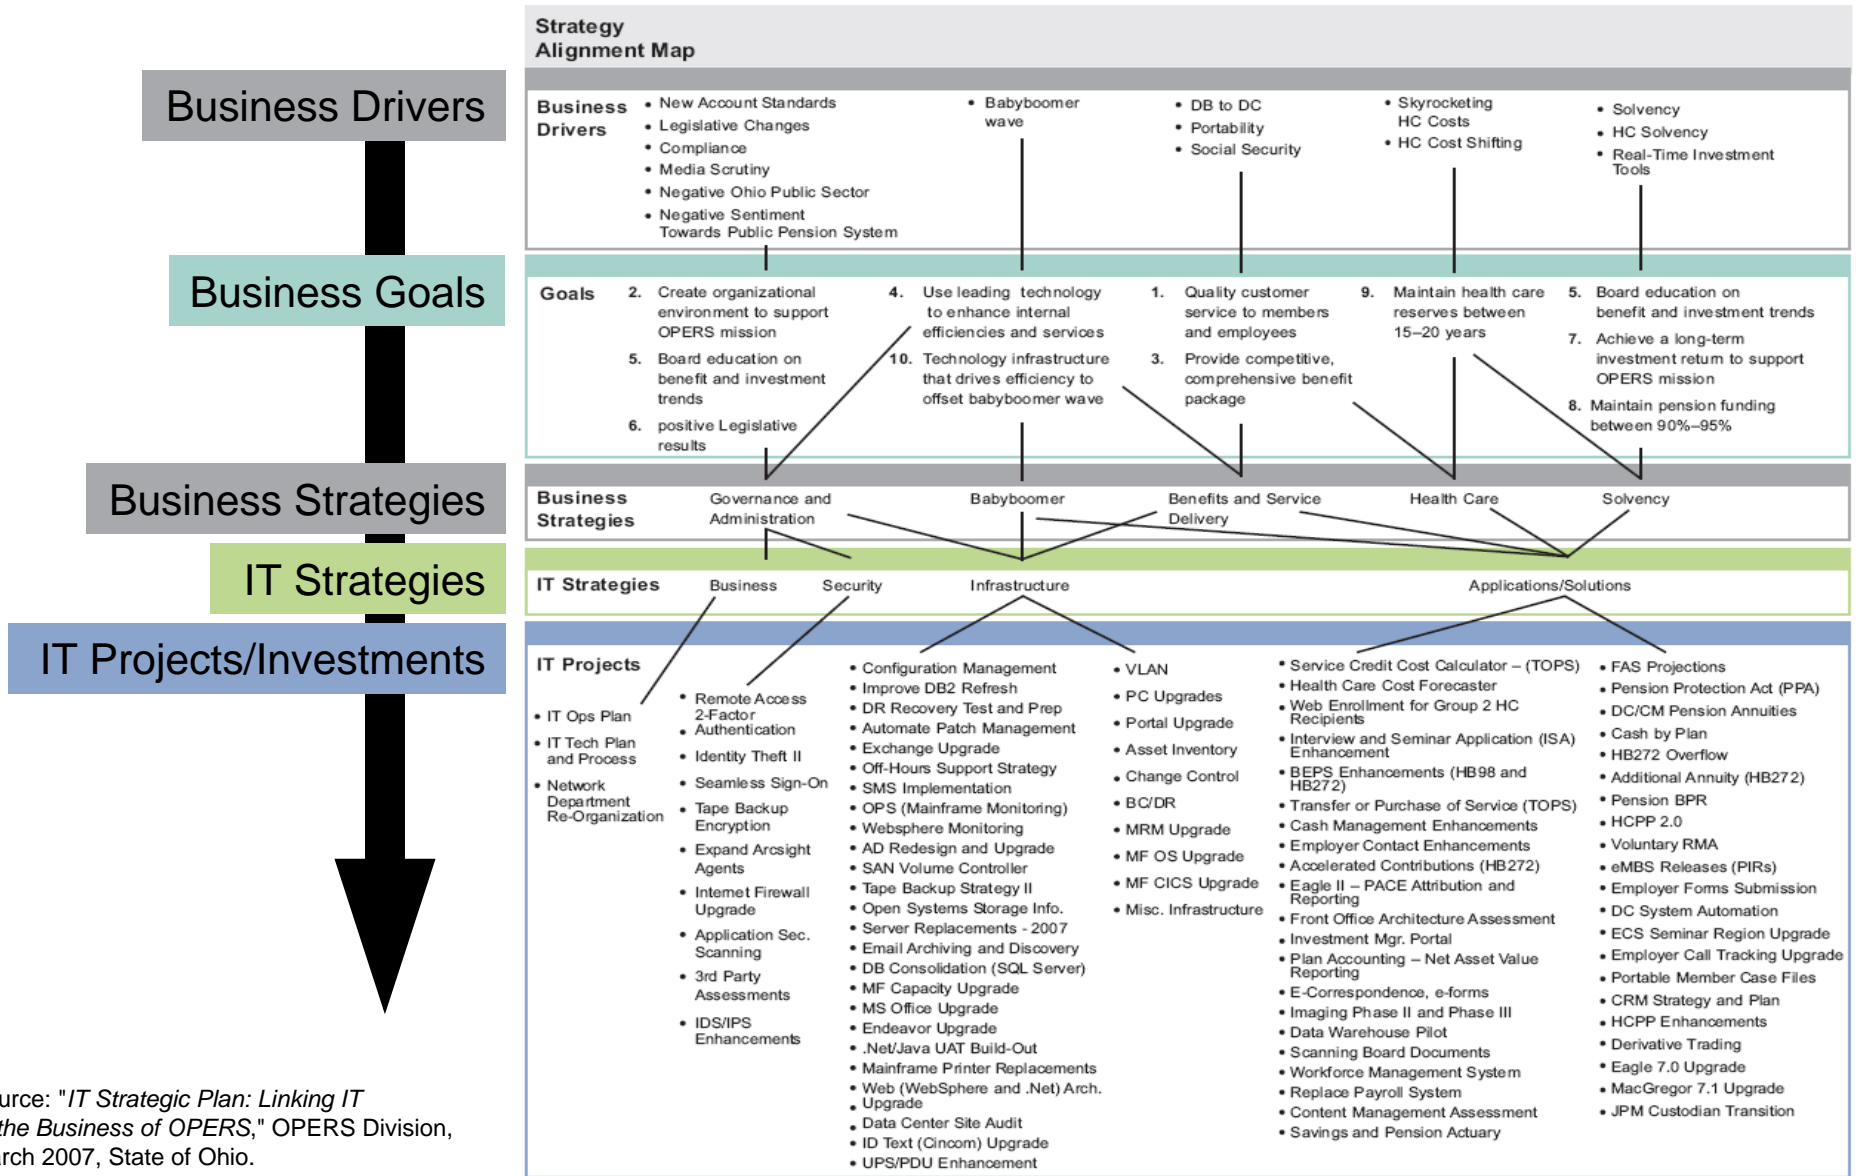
Business Drivers

Business Goals

Business Strategies

IT Strategies

IT Projects/Investments

urce: "*IT Strategic Plan: Linking IT the Business of OPERS*," OPERS Division, rch 2007, State of Ohio.

Strategy Alignment Map

Business Drivers

• New Account Standards
• Legislative Changes
• Compliance
• Media Scrutiny
• Negative Ohio Public Sector
• Negative Sentiment Towards Public Pension System

• Babyboomer wave

• DB to DC
• Portability
• Social Security

• Skyrocketing HC Costs
• HC Cost Shifting

• Solvency
• HC Solvency
• Real-Time Investment Tools

Goals

2. Create organizational environment to support OPERS mission
5. Board education on benefit and investment trends
6. positive Legislative results

4. Use leading technology to enhance internal efficiencies and services
10. Technology infrastructure that drives efficiency to offset babyboomer wave

1. Quality customer service to members and employees
3. Provide competitive, comprehensive benefit package

9. Maintain health care reserves between 15–20 years

5. Board education on benefit and investment trends
7. Achieve a long-term investment return to support OPERS mission
8. Maintain pension funding between 90%–95%

Business Strategies

Governance and Administration

Babyboomer

Benefits and Service Delivery

Health Care

Solvency

IT Strategies

Business

Security

Infrastructure

Applications/Solutions

IT Projects

• IT Ops Plan
• IT Tech Plan and Process
• Network Department Re-Organization

• Remote Access 2-Factor Authentication
• Identity Theft II
• Seamless Sign-On
• Tape Backup Encryption
• Expand Arcsight Agents
• Internet Firewall Upgrade
• Application Sec. Scanning
• 3rd Party Assessments
• IDS/IPS Enhancements

• Configuration Management
• Improve DB2 Refresh
• DR Recovery Test and Prep
• Automate Patch Management
• Exchange Upgrade
• Off-Hours Support Strategy
• SMS Implementation
• OPS (Mainframe Monitoring)
• Websphere Monitoring
• AD Redesign and Upgrade
• SAN Volume Controller
• Tape Backup Strategy II
• Open Systems Storage Info.
• Server Replacements - 2007
• Email Archiving and Discovery
• DB Consolidation (SQL Server)
• MF Capacity Upgrade
• MS Office Upgrade
• Endeavor Upgrade
• .Net/Java UAT Build-Out
• Mainframe Printer Replacements
• Web (WebSphere and .Net) Arch. Upgrade
• Data Center Site Audit
• ID Text (Cincom) Upgrade
• UPS/PDU Enhancement

• VLAN
• PC Upgrades
• Portal Upgrade
• Asset Inventory
• Change Control
• BC/DR
• MRM Upgrade
• MF OS Upgrade
• MF CICS Upgrade
• Misc. Infrastructure

• Service Credit Cost Calculator – (TOPS)
• Health Care Cost Forecaster
• Web Enrollment for Group 2 HC Recipients
• Interview and Seminar Application (ISA) Enhancement
• BEPS Enhancements (HB98 and HB272)
• Transfer or Purchase of Service (TOPS)
• Cash Management Enhancements
• Employer Contact Enhancements
• Accelerated Contributions (HB272)
• Eagle II – PACE Attribution and Reporting
• Front Office Architecture Assessment
• Investment Mgr. Portal
• Plan Accounting – Net Asset Value Reporting
• E-Correspondence, e-forms
• Imaging Phase II and Phase III
• Data Warehouse Pilot
• Scanning Board Documents
• Workforce Management System
• Replace Payroll System
• Content Management Assessment
• Savings and Pension Actuary

• FAS Projections
• Pension Protection Act (PPA)
• DC/CM Pension Annuities
• Cash by Plan
• HB272 Overflow
• Additional Annuity (HB272)
• Pension BPR
• HCPP 2.0
• Voluntary RMA
• eMBS Releases (PIRs)
• Employer Forms Submission
• DC System Automation
• ECS Seminar Region Upgrade
• Employer Call Tracking Upgrade
• Portable Member Case Files
• CRM Strategy and Plan
• HCPP Enhancements
• Derivative Trading
• Eagle 7.0 Upgrade
• MacGregor 7.1 Upgrade
• JPM Custodian Transition